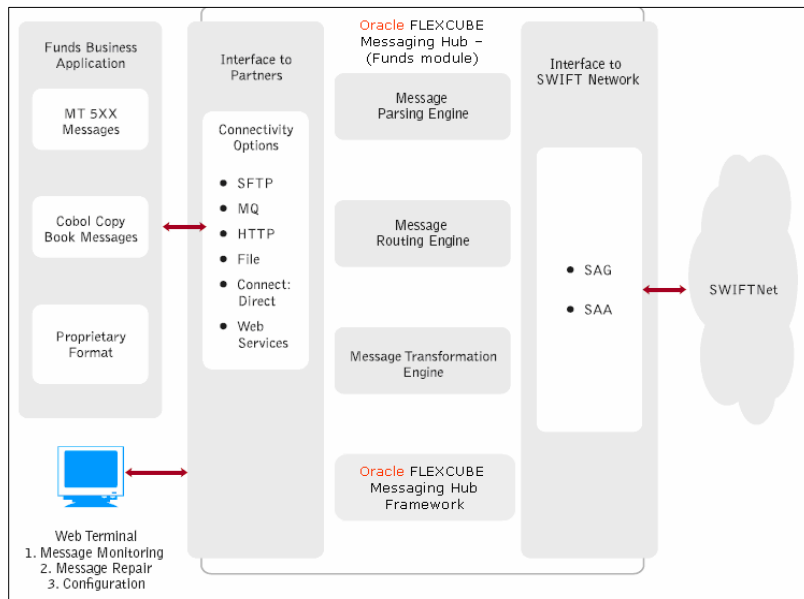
Oracle FLEXCUBE Messaging Hub – (Funds module)

Funds Business Application

MT 5XX Messages

Cobol Copy Book Messages

Proprietary Format

Interface to Partners

Connectivity Options

- SFTP
- MQ
- HTTP
- File
- Connect: Direct
- Web Services

Message Parsing Engine

Message Routing Engine

Message Transformation Engine

Oracle FLEXCUBE Messaging Hub Framework

Interface to SWIFT Network

- SAG
- SAA

SWIFTNet

Web Terminal
1. Message Monitoring
2. Message Repair
3. Configuration